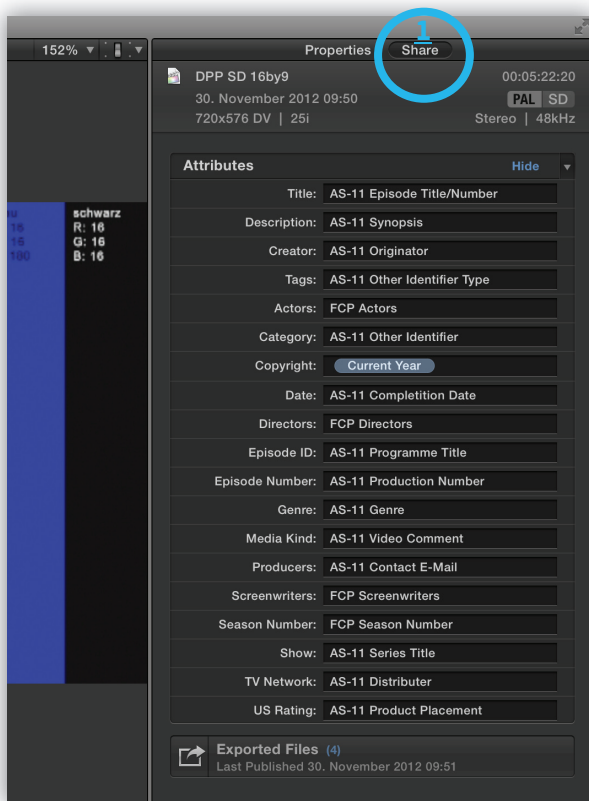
152%

Properties Share

1

DPP SD 16by9
00:05:22:20
30. November 2012 09:50
PAL SD
720x576 DV | 25i
Stereo | 48kHz

| | |
|---|---|
| u | schwarz |
| 16 | R: 16 |
| 16 | G: 16 |
| 180 | B: 16 |

Attributes Hide

| | |
|---|---|
| Title: | AS-11 Episode Title/Number |
| Description: | AS-11 Synopsis |
| Creator: | AS-11 Originator |
| Tags: | AS-11 Other Identifier Type |
| Actors: | FCP Actors |
| Category: | AS-11 Other Identifier |
| Copyright: | Current Year |
| Date: | AS-11 Completition Date |
| Directors: | FCP Directors |
| Episode ID: | AS-11 Programme Title |
| Episode Number: | AS-11 Production Number |
| Genre: | AS-11 Genre |
| Media Kind: | AS-11 Video Comment |
| Producers: | AS-11 Contact E-Mail |
| Screenwriters: | FCP Screenwriters |
| Season Number: | FCP Season Number |
| Show: | AS-11 Series Title |
| TV Network: | AS-11 Distributer |
| US Rating: | AS-11 Product Placement |

Exported Files (4)
Last Published 30. November 2012 09:51